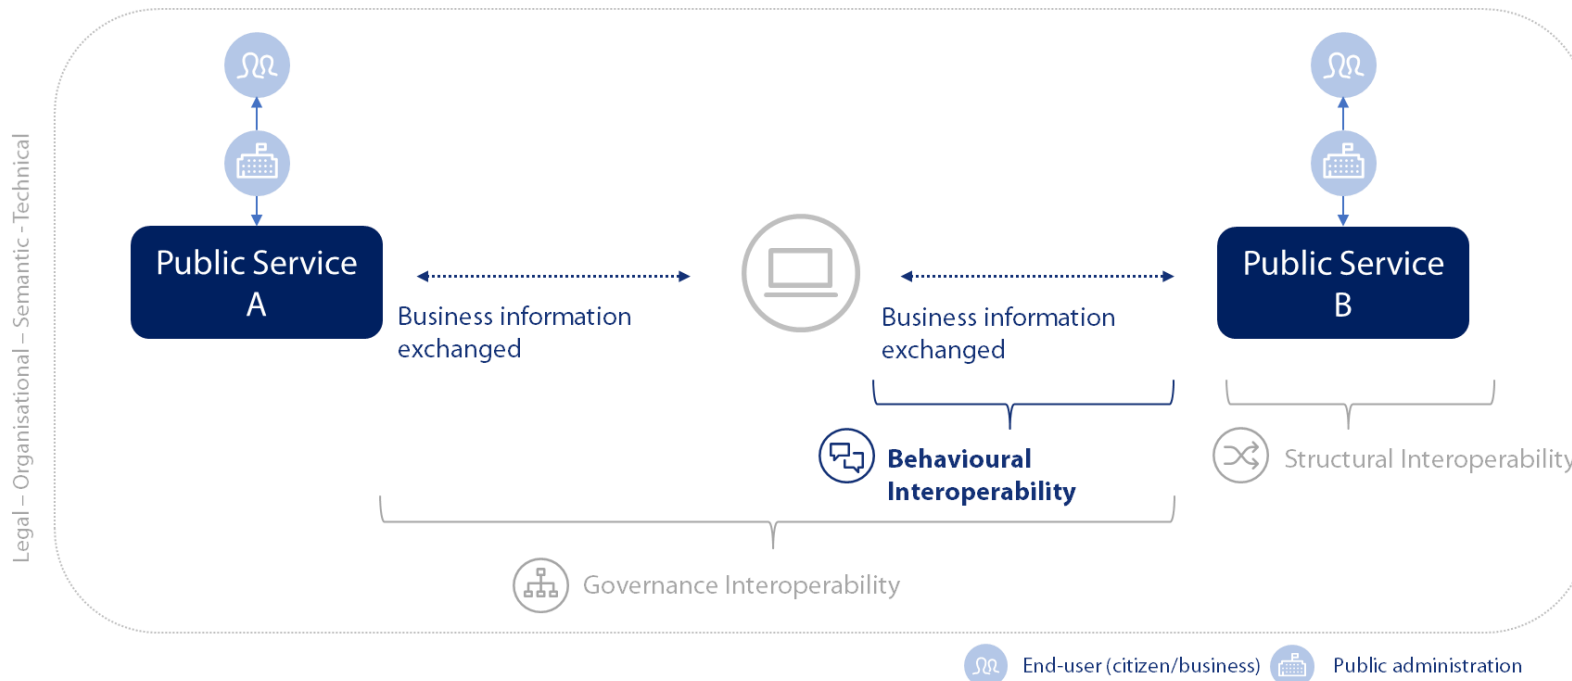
Legal – Organisational – Semantic - Technical

Public Service A

Business information exchanged

Business information exchanged

Public Service B

Behavioural Interoperability

Structural Interoperability

Governance Interoperability

End-user (citizen/business)

Public administration